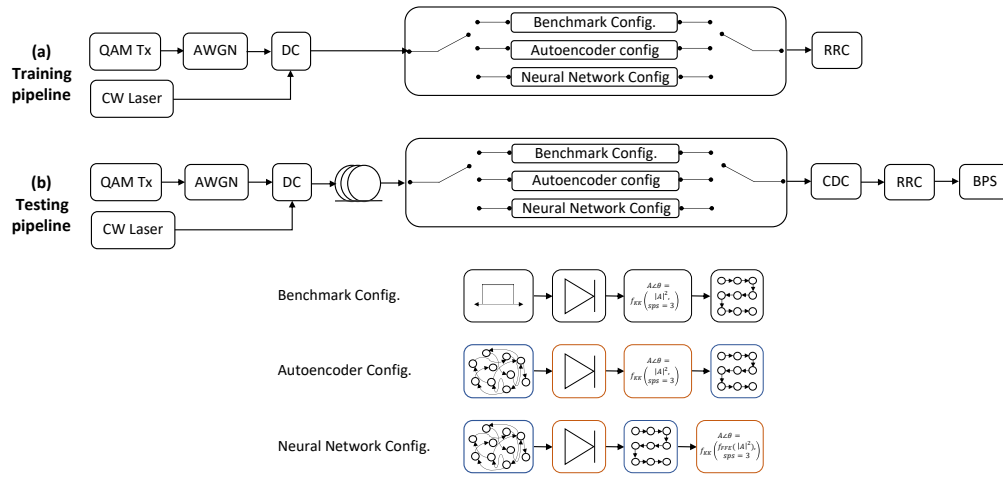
(a) Training pipeline

QAM Tx

AWGN

DC

CW Laser

Benchmark Config.

Autoencoder config

Neural Network Config

RRC

(b) Testing pipeline

QAM Tx

AWGN

DC

CW Laser

Benchmark Config.

Autoencoder config

Neural Network Config

CDC

RRC

BPS

Benchmark Config.

$A\angle\theta = f_{KK}\left(\begin{matrix}|A|^2, \\ sps = 3\end{matrix}\right)$

Autoencoder Config.

$A\angle\theta = f_{KK}\left(\begin{matrix}|A|^2, \\ sps = 3\end{matrix}\right)$

Neural Network Config.

$A\angle\theta = f_{KK}\left(\begin{matrix}f_{FFE}(|A|^2), \\ sps = 3\end{matrix}\right)$